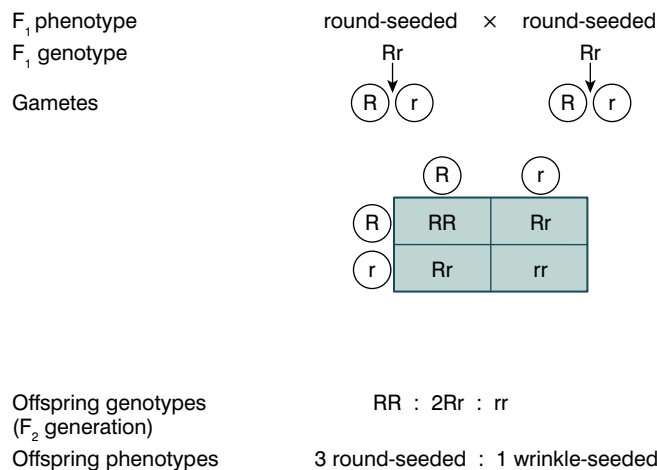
$F_1$ phenotype round-seeded × round-seeded

$F_1$ genotype Rr Rr

Gametes R r R r

|   | R | r |
|---|---|---|
| R | RR | Rr |
| r | Rr | rr |

Offspring genotypes ($F_2$ generation) RR : 2Rr : rr

Offspring phenotypes 3 round-seeded : 1 wrinkle-seeded